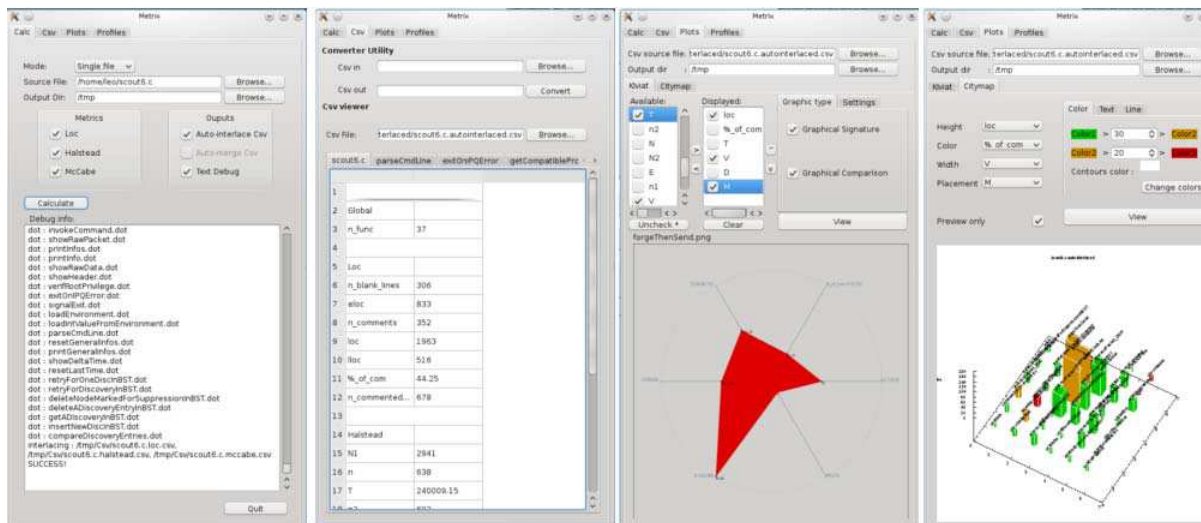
Metrix

Calc Csv Plots Profiles

Mode: Single file
Source File: /home/leo/scout6.c Browse...
Output Dir: /tmp Browse...

Metrics
Loc
Halstead
McCabe

Ouputs
Auto-interlace Csv
Auto-merge Csv
Text Debug

Calculate

Debug info:
dot : invokeCommand.dot
dot : showRawPacket.dot
dot : printInfos.dot
dot : printInfo.dot
dot : showRawData.dot
dot : showHeader.dot
dot : verifRootPrivilege.dot
dot : exitOnPQError.dot
dot : signalExit.dot
dot : loadEnvironment.dot
dot : loadIntValueFromEnvironment.dot
dot : parseCmdLine.dot
dot : resetGeneralInfos.dot
dot : printGeneralInfos.dot
dot : showDeltaTime.dot
dot : resetLastTime.dot
dot : retryForOneDiscInBST.dot
dot : retryForDiscoveryInBST.dot
dot : deleteNodeMarkedForSuppressionInBST.dot
dot : deleteADiscoveryEntryInBST.dot
dot : getADiscoveryInBST.dot
dot : insertNewDiscInBST.dot
dot : compareDiscoveryEntries.dot
interlacing : /tmp/Csv/scout6.c.loc.csv, /tmp/Csv/scout6.c.halstead.csv, /tmp/Csv/scout6.c.mccabe.csv
SUCCESS!

Quit

Metrix

Calc Csv Plots Profiles

Converter Utility
Csv in Browse...
Csv out Convert

Csv viewer
Csv File: terlaced/scout6.c.autointerlaced.csv Browse...

scout6.c parseCmdLine exitOnPQError getCompatiblePro

| | | |
|---|---|---|
| 1 | | |
| 2 | Global | |
| 3 | n_func | 37 |
| 4 | | |
| 5 | Loc | |
| 6 | n_blank_lines | 306 |
| 7 | eloc | 833 |
| 8 | n_comments | 352 |
| 9 | loc | 1963 |
| 10 | lloc | 516 |
| 11 | %_of_com | 44.25 |
| 12 | n_commented... | 678 |
| 13 | | |
| 14 | Halstead | |
| 15 | N1 | 2941 |
| 16 | n | 938 |
| 17 | T | 240009.15 |

Metrix

Calc Csv Plots Profiles

Csv source file: terlaced/scout6.c.autointerlaced.csv Browse...
Output dir : /tmp Browse...

Kiviat Citymap

Available:
T
n2
N
N2
E
n1
V

Displayed:
loc
%_of_com
T
V
D
M

Uncheck Clear

Graphic type Settings
Graphical Signature
Graphical Comparison

View

forgeThenSend.png

Metrix

Calc Csv Plots Profiles

Csv source file: terlaced/scout6.c.autointerlaced.csv Browse...
Output dir : /tmp Browse...

Kiviat Citymap

Height loc
Color % of com
Width V
Placement M

Color Text Line
Color1 > 30 Color2
Color2 > 20
Contours color :
Change colors

Preview only

View